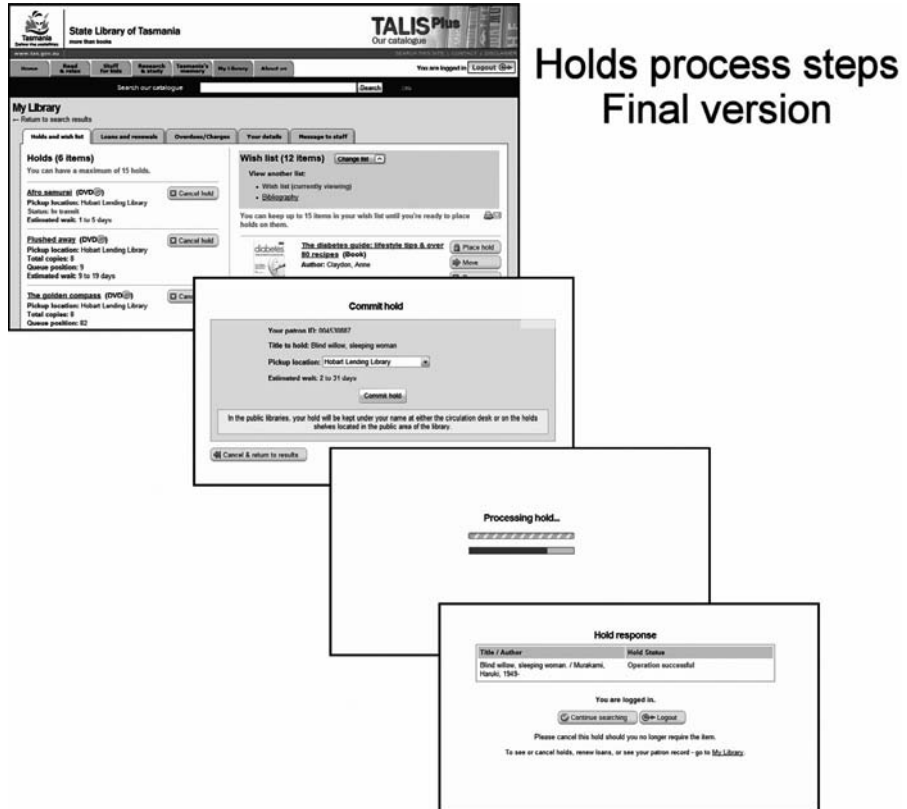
Holds process steps
Final version

Tasmania
State Library of Tasmania
more than books
TALIS Plus
Our catalogue
www.talis.gov.au
SEARCH THIS SITE | CONTACT | DISCLAIMER
Home | Read & relax | Stuff for kids | Research & study | Tasmania's memory | My Library | About us
You are logged in | Logout
Search our catalogue | Search

My Library
← Return to search results

Holds and wish list | Loans and renewals | Overdues/Charges | Your details | Message to staff

Holds (6 items)
You can have a maximum of 15 holds.

Afro samurai (DVD)
Pickup location: Hobart Lending Library
Status: In transit
Estimated wait: 1 to 5 days
Cancel hold

Flushed away (DVD)
Pickup location: Hobart Lending Library
Total copies: 8
Queue position: 9
Estimated wait: 9 to 19 days
Cancel hold

The golden compass (DVD)
Pickup location: Hobart Lending Library
Total copies: 8
Queue position: 62
Can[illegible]

Wish list (12 items) Change list
View another list:
• Wish list (currently viewing)
• Bibliography
You can keep up to 15 items in your wish list until you're ready to place holds on them.

diabetes
The diabetes guide: lifestyle tips & over 80 recipes (Book)
Author: Claydon, Anne
Place hold
Move

Commit hold
Your patron ID: 004/C0087
Title to hold: Blind willow, sleeping woman
Pickup location: Hobart Lending Library
Estimated wait: 2 to 31 days
Commit hold
In the public libraries, your hold will be kept under your name at either the circulation desk or on the holds shelves located in the public area of the library.
Cancel & return to results

Processing hold...

Hold response
| Title / Author | Hold Status |
|---|---|
| Blind willow, sleeping woman. / Murakami, Haruki, 1949- | Operation successful |

You are logged in.
Continue searching | Logout
Please cancel this hold should you no longer require the item.
To see or cancel holds, renew loans, or see your patron record - go to My Library.